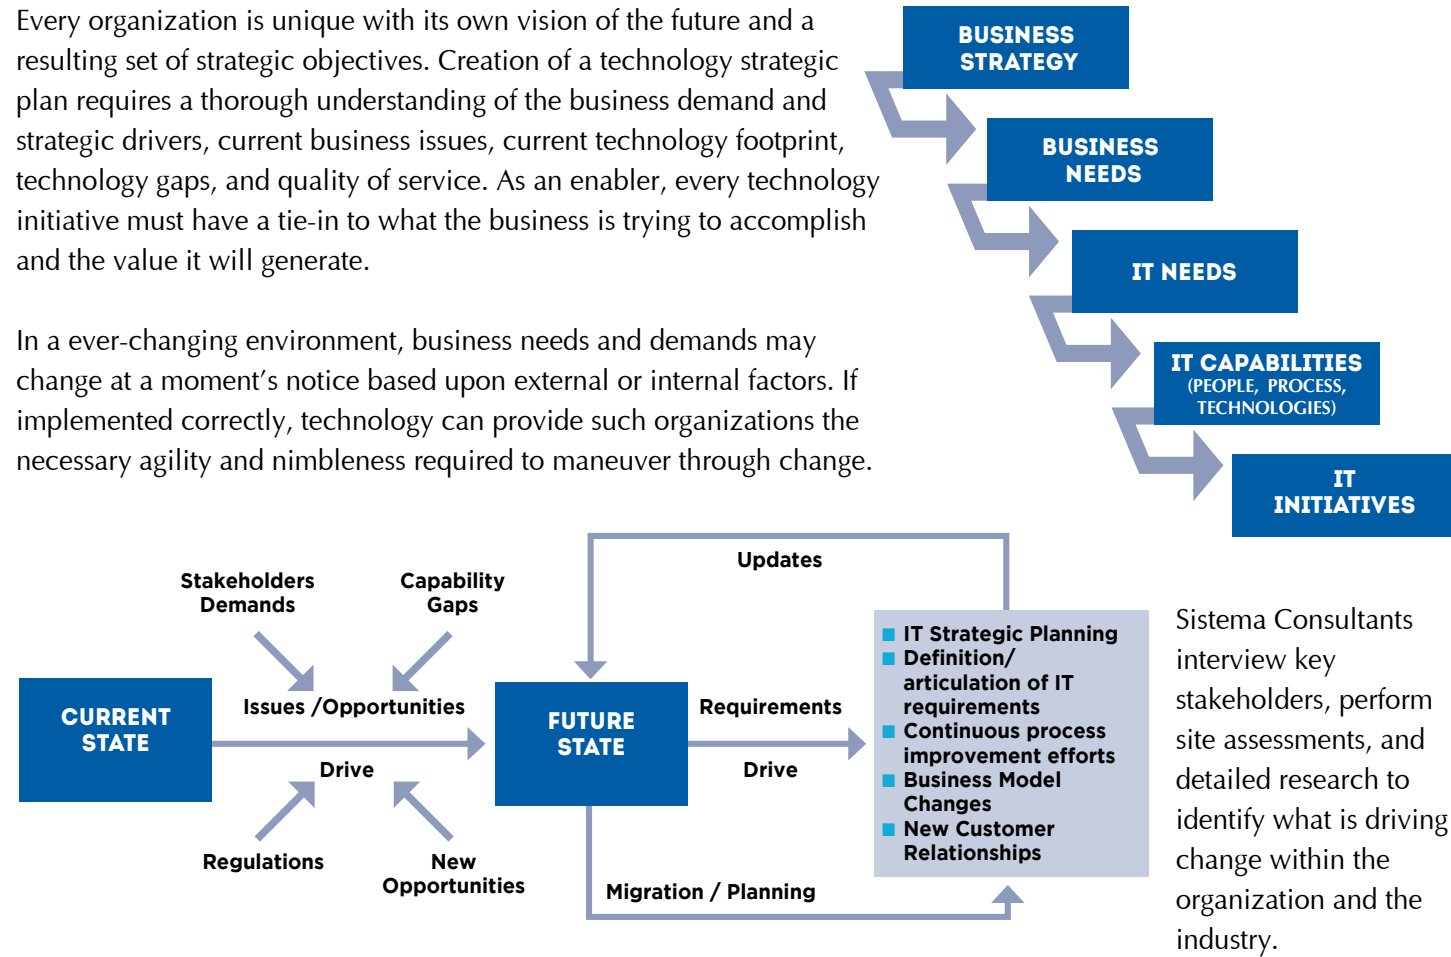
Every organization is unique with its own vision of the future and a resulting set of strategic objectives. Creation of a technology strategic plan requires a thorough understanding of the business demand and strategic drivers, current business issues, current technology footprint, technology gaps, and quality of service. As an enabler, every technology initiative must have a tie-in to what the business is trying to accomplish and the value it will generate.

In a ever-changing environment, business needs and demands may change at a moment's notice based upon external or internal factors. If implemented correctly, technology can provide such organizations the necessary agility and nimbleness required to maneuver through change.

BUSINESS STRATEGY

BUSINESS NEEDS

IT NEEDS

IT CAPABILITIES (PEOPLE, PROCESS, TECHNOLOGIES)

IT INITIATIVES

Updates

Stakeholders Demands

Capability Gaps

Issues /Opportunities

CURRENT STATE

Drive

Regulations

New Opportunities

FUTURE STATE

Requirements

Drive

Migration / Planning

IT Strategic Planning
Definition/ articulation of IT requirements
Continuous process improvement efforts
Business Model Changes
New Customer Relationships

Sistema Consultants interview key stakeholders, perform site assessments, and detailed research to identify what is driving change within the organization and the industry.